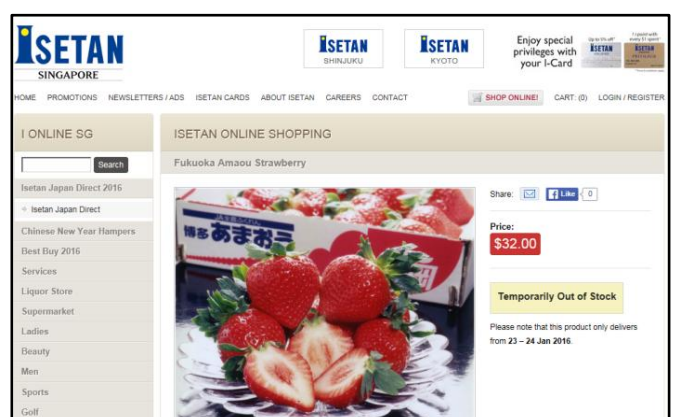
ISETAN
SINGAPORE

ISETAN
SHINJUKU

ISETAN
KYOTO

Enjoy special privileges with your I-Card

HOME PROMOTIONS NEWSLETTERS / ADS ISETAN CARDS ABOUT ISETAN CAREERS CONTACT SHOP ONLINE! CART: (0) LOGIN / REGISTER

I ONLINE SG

Search

Isetan Japan Direct 2016
Isetan Japan Direct
Chinese New Year Hampers
Best Buy 2016
Services
Liquor Store
Supermarket
Ladies
Beauty
Men
Sports
Golf

ISETAN ONLINE SHOPPING

Fukuoka Amaou Strawberry

博多あまおう

Share: Like 0

Price:
$32.00

Temporarily Out of Stock

Please note that this product only delivers from 23 – 24 Jan 2016.